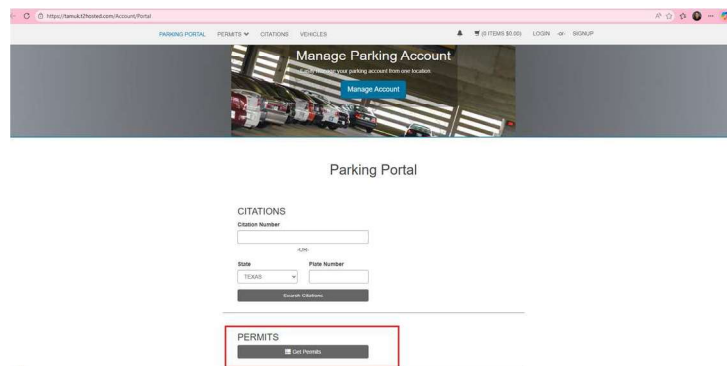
https://tamuk.t2hosted.com/Account/Portal

PARKING PORTAL PERMITS CITATIONS VEHICLES (0 ITEMS $0.00) LOGIN -or- SIGNUP

Manage Parking Account

Easily manage your parking account from one location.

Manage Account

Parking Portal

CITATIONS

Citation Number

-OR-

State

Plate Number

TEXAS

Search Citations

PERMITS

Get Permits